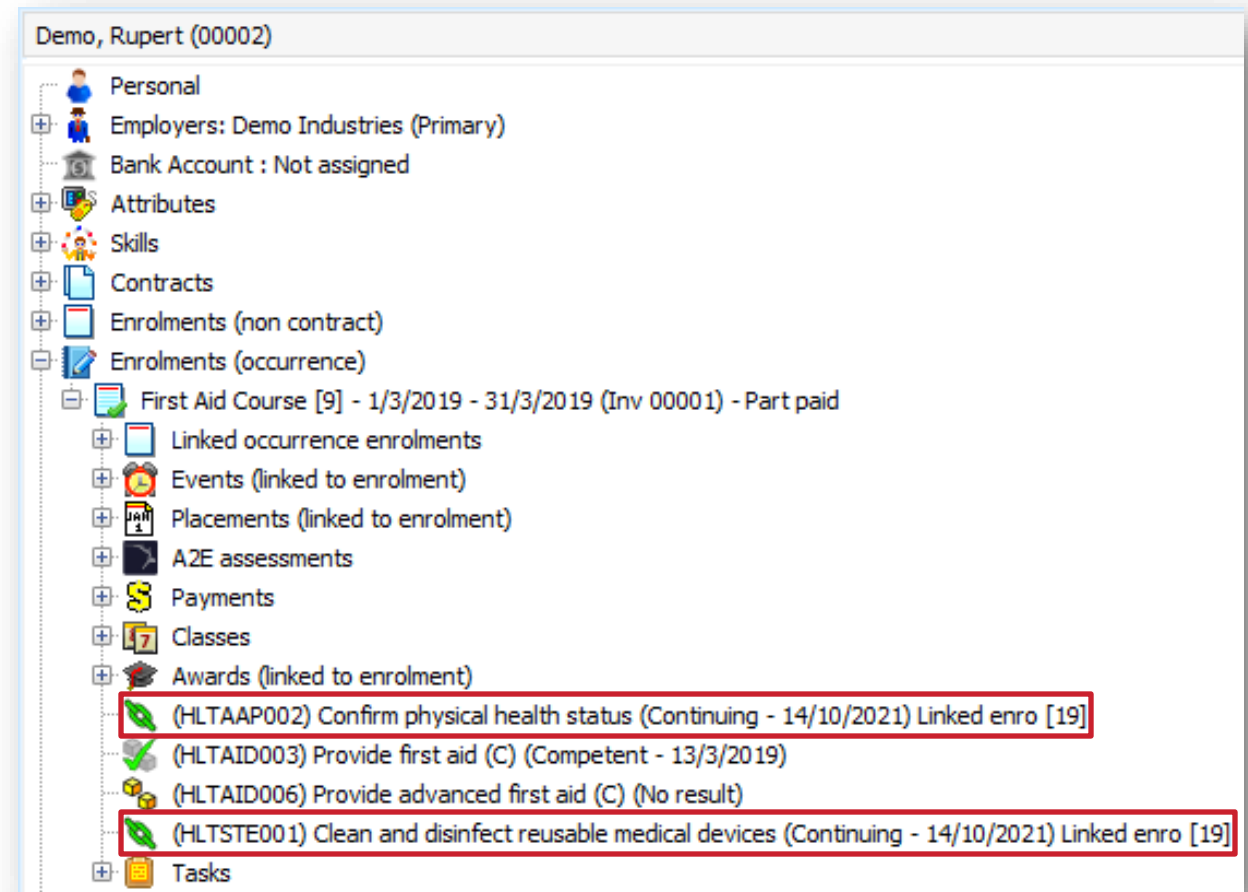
Demo, Rupert (00002)

Personal
Employers: Demo Industries (Primary)
Bank Account : Not assigned
Attributes
Skills
Contracts
Enrolments (non contract)
Enrolments (occurrence)
First Aid Course [9] - 1/3/2019 - 31/3/2019 (Inv 00001) - Part paid
Linked occurrence enrolments
Events (linked to enrolment)
Placements (linked to enrolment)
A2E assessments
Payments
Classes
Awards (linked to enrolment)
(HLTAAP002) Confirm physical health status (Continuing - 14/10/2021) Linked enro [19]
(HLTAID003) Provide first aid (C) (Competent - 13/3/2019)
(HLTAID006) Provide advanced first aid (C) (No result)
(HLTSTE001) Clean and disinfect reusable medical devices (Continuing - 14/10/2021) Linked enro [19]
Tasks